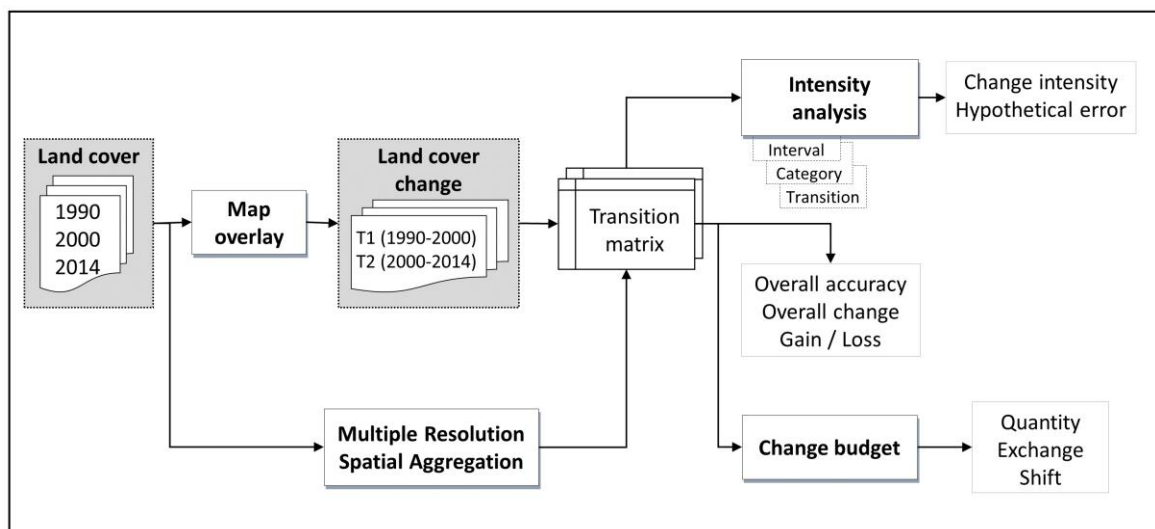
Land cover
1990
2000
2014

Map overlay

Land cover change
T1 (1990-2000)
T2 (2000-2014)

Transition matrix

Intensity analysis
Interval
Category
Transition

Change intensity
Hypothetical error

Overall accuracy
Overall change
Gain / Loss

Multiple Resolution
Spatial Aggregation

Change budget

Quantity
Exchange
Shift